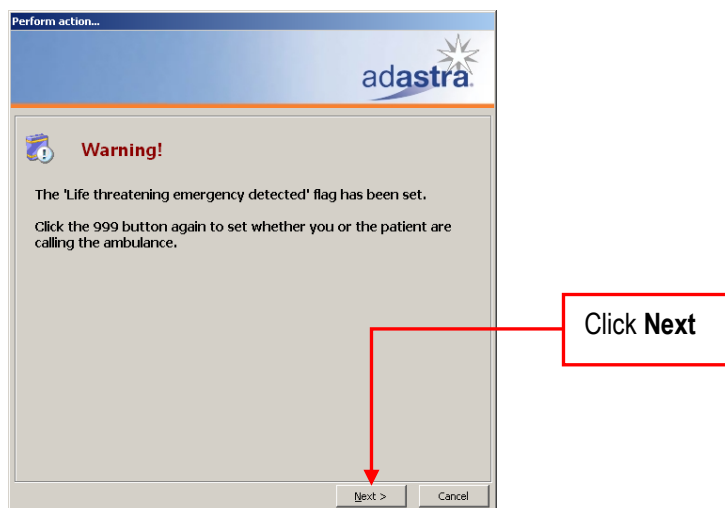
Perform action...

adastra

Warning!

The 'Life threatening emergency detected' flag has been set.

Click the 999 button again to set whether you or the patient are calling the ambulance.

Click **Next**

Next >

Cancel